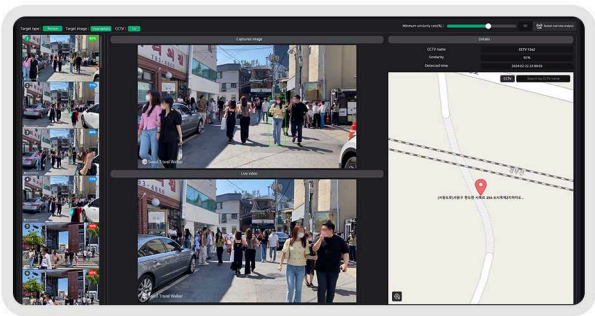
Target type: Person Target image: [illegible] CCTV: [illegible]

Minimum similarity rate(%)

Captured image

Seoul Travel Walker

Live video

Seoul Travel Walker

Details

CCTV name CCTV 1342

Similarity 91%

Detected time 2024-02-22 14:59:09

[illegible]

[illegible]